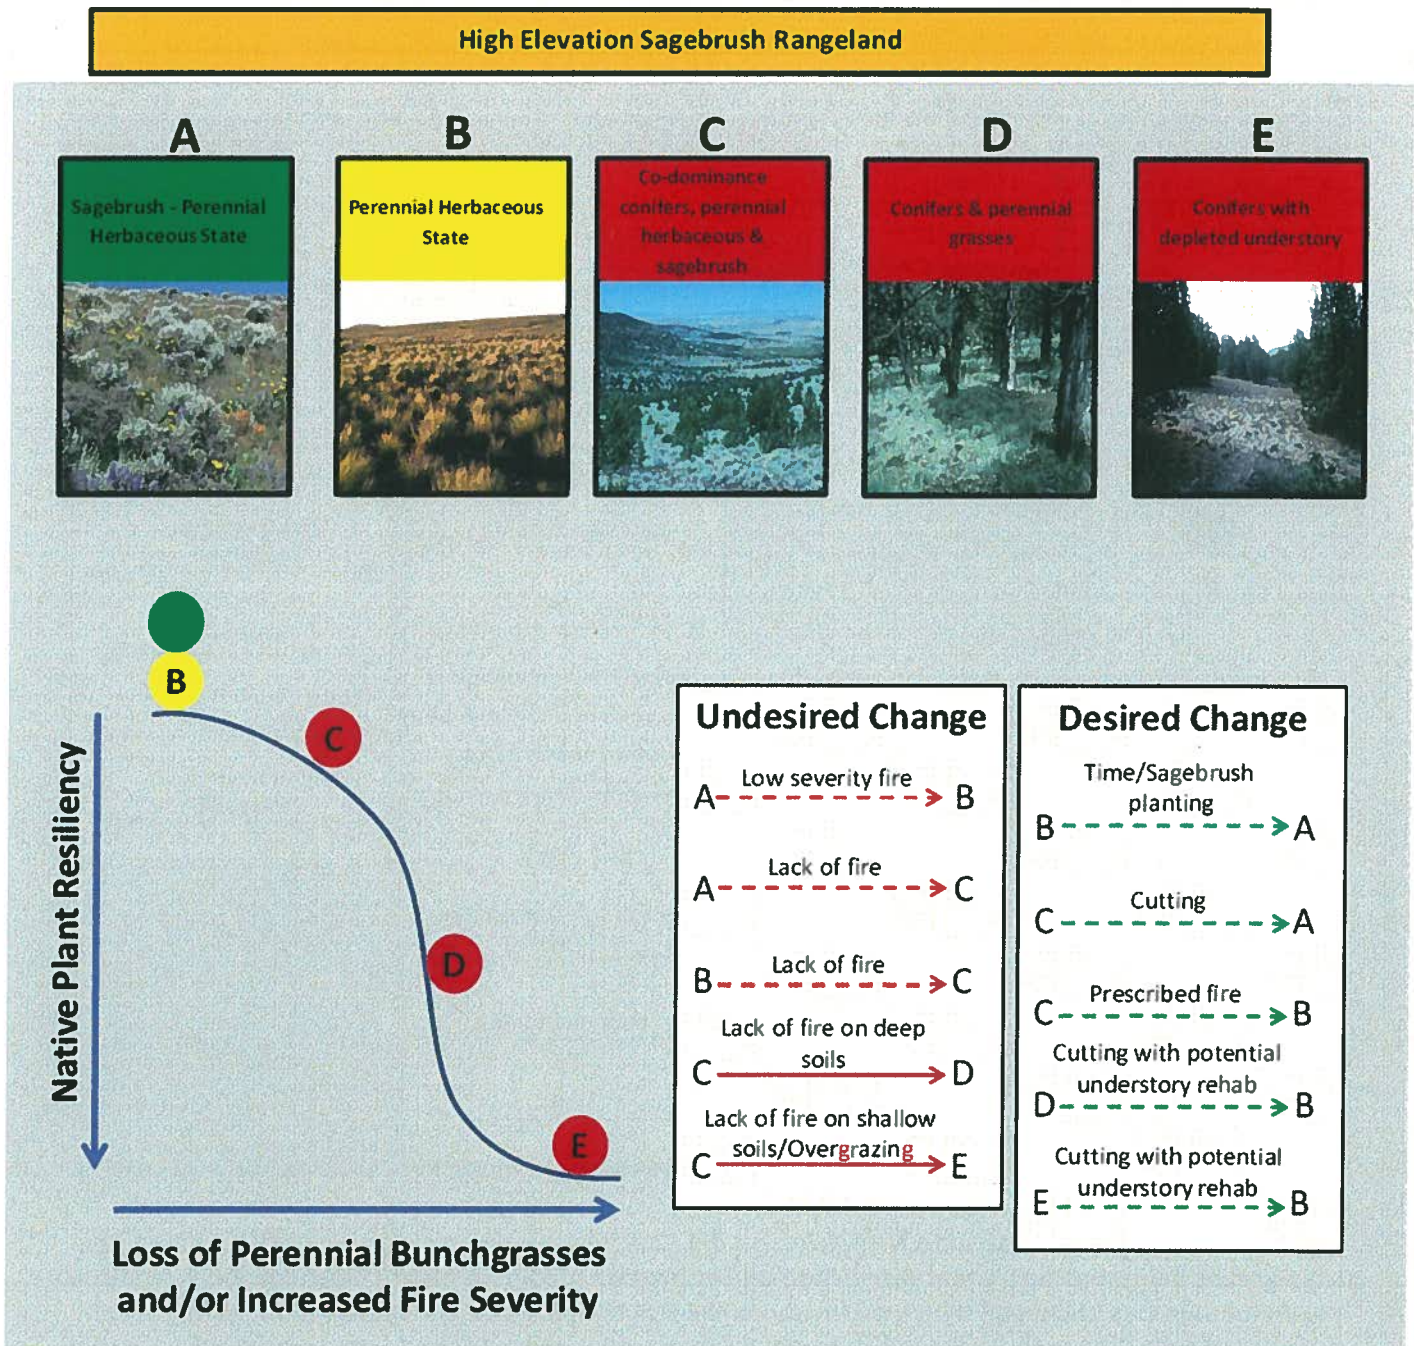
High Elevation Sagebrush Rangeland

A

Sagebrush - Perennial Herbaceous State

B

Perennial Herbaceous State

C

Co-dominance conifers, perennial herbaceous & sagebrush

D

Conifers & perennial grasses

E

Conifers with depleted understory

B

C

D

E

Native Plant Resiliency

Loss of Perennial Bunchgrasses and/or Increased Fire Severity

Undesired Change

A $\dashrightarrow$ B Low severity fire

A $\dashrightarrow$ C Lack of fire

B $\dashrightarrow$ C Lack of fire

C $\rightarrow$ D Lack of fire on deep soils

C $\rightarrow$ E Lack of fire on shallow soils/Overgrazing

Desired Change

B $\dashrightarrow$ A Time/Sagebrush planting

C $\dashrightarrow$ A Cutting

C $\dashrightarrow$ B Prescribed fire

D $\dashrightarrow$ B Cutting with potential understory rehab

E $\dashrightarrow$ B Cutting with potential understory rehab